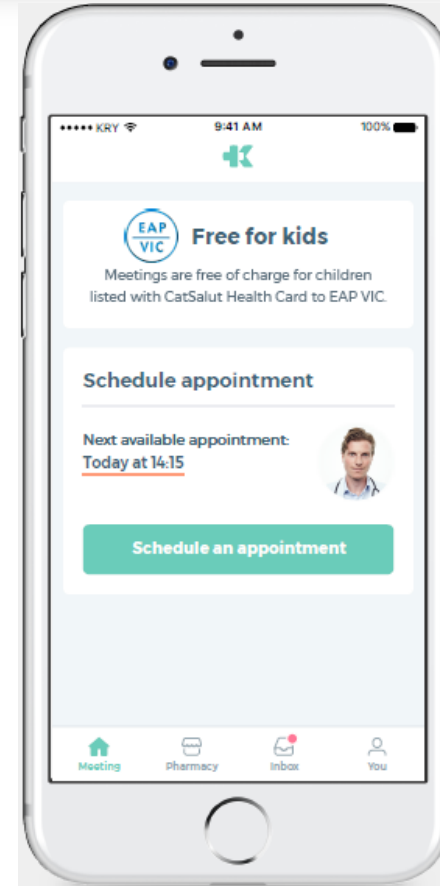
••••• KRY 9:41 AM 100%

EAP VIC Free for kids

Meetings are free of charge for children listed with CatSalut Health Card to EAP VIC.

Schedule appointment

Next available appointment:
Today at 14:15

Schedule an appointment

Meeting Pharmacy Inbox You